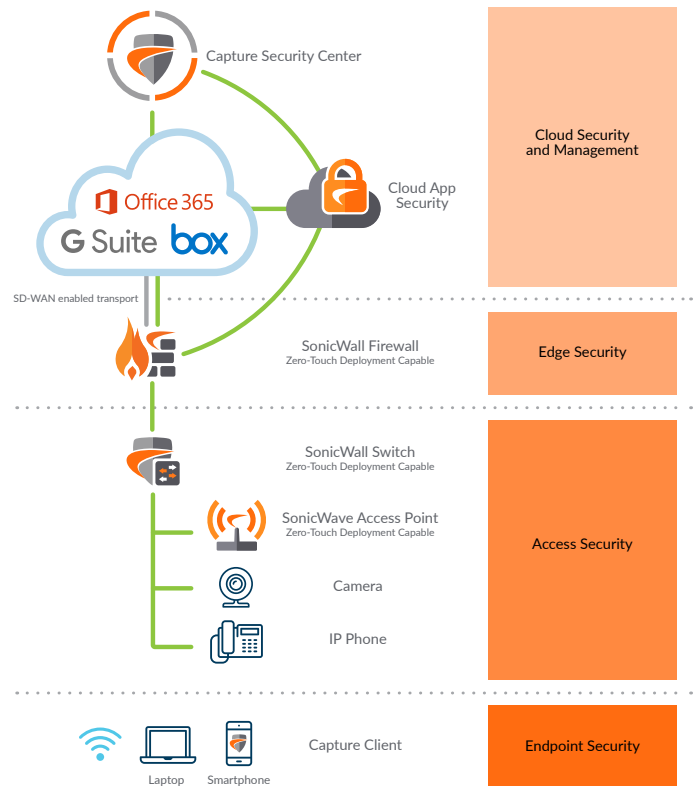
Capture Security Center

Cloud Security and Management

Office 365

G Suite box

Cloud App Security

SD-WAN enabled transport

SonicWall Firewall
Zero-Touch Deployment Capable

Edge Security

SonicWall Switch
Zero-Touch Deployment Capable

SonicWave Access Point
Zero-Touch Deployment Capable

Access Security

Camera

IP Phone

Capture Client

Laptop

Smartphone

Endpoint Security